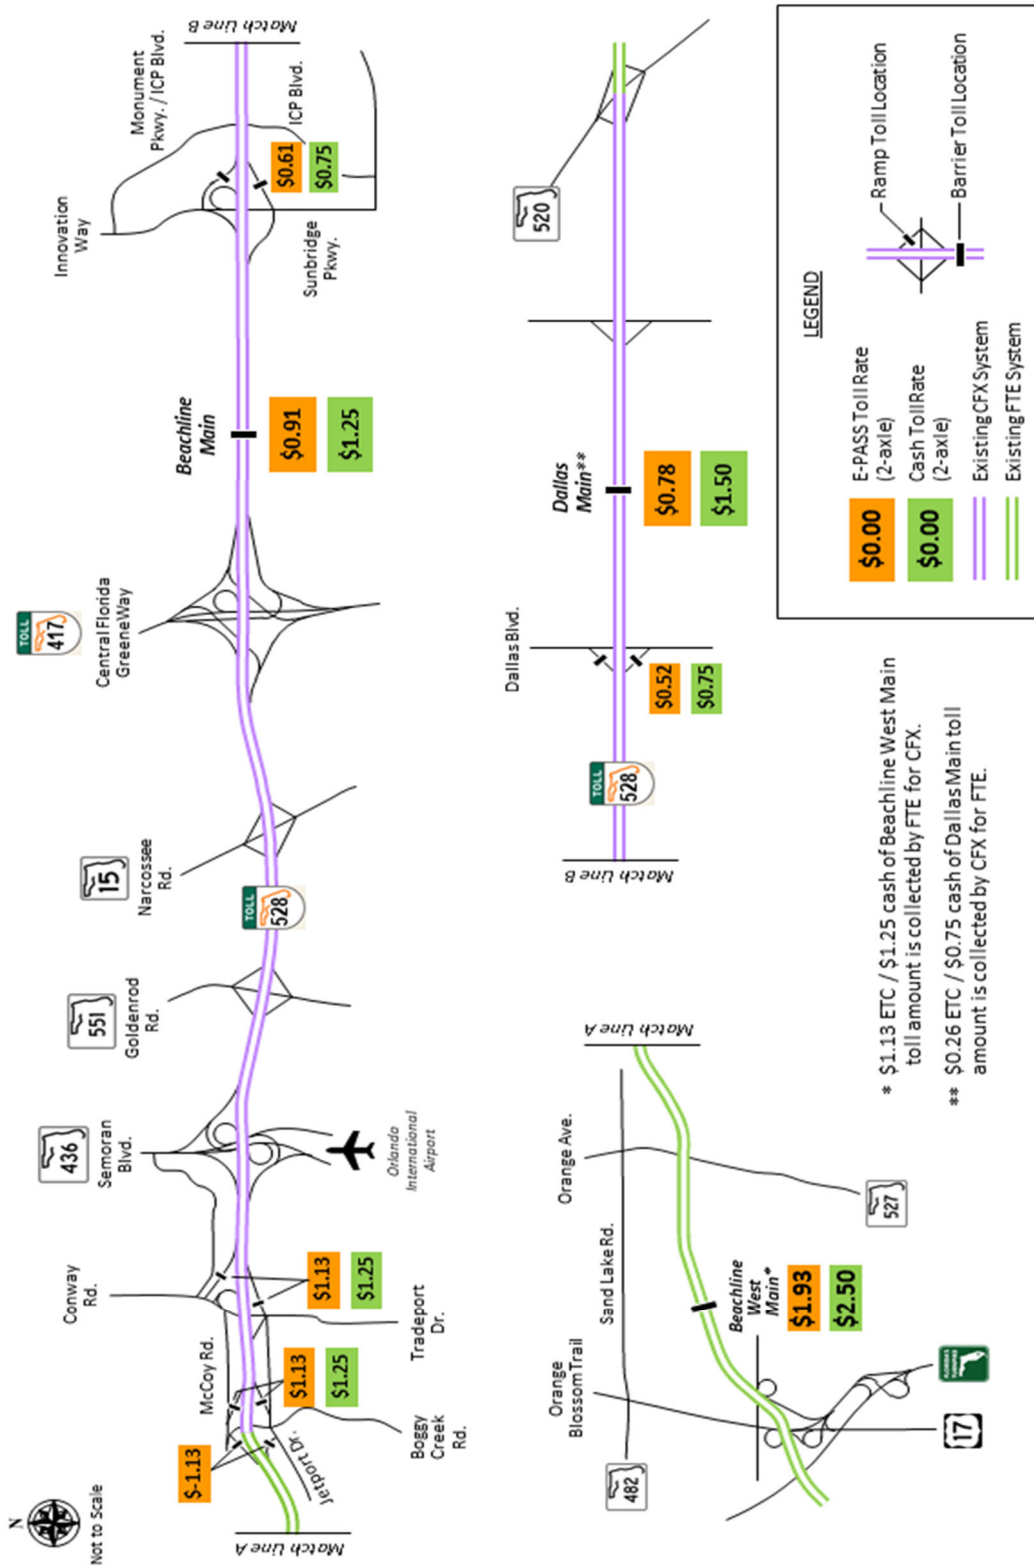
N
Not to Scale

Match Line A

$-1.13

Jetport Dr.

McCoy Rd.

$1.13
$1.25

Boggy Creek Rd.

Conway Rd.

$1.13
$1.25

Tradeport Dr.

436
Semoran Blvd.

Orlando International Airport

551
Goldenrod Rd.

TOLL 528

15
Narcossee Rd.

TOLL 417
Central Florida GreeneWay

Beachline Main
$0.91
$1.25

Innovation Way

Monument Pkwy. / ICP Blvd.

ICP Blvd.

$0.61
$0.75

Sunbridge Pkwy.

Match Line B

482
Orange Blossom Trail

Sand Lake Rd.

17

Orange Ave.

527

Beachline West Main*
$1.93
$2.50

Match Line A

Match Line B

TOLL 528

Dallas Blvd.

$0.52
$0.75

Dallas Main**
$0.78
$1.50

520

* $1.13 ETC / $1.25 cash of Beachline West Main toll amount is collected by FTE for CFX.
** $0.26 ETC / $0.75 cash of Dallas Main toll amount is collected by CFX for FTE.

LEGEND
$0.00 E-PASS Toll Rate (2-axle)
$0.00 Cash Toll Rate (2-axle)
Existing CFX System
Existing FTE System
Ramp Toll Location
Barrier Toll Location